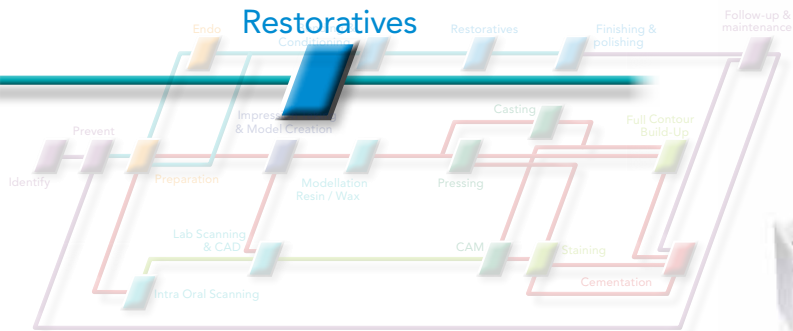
Restoratives

Endo

Conditioning

Restoratives

Finishing & polishing

Follow-up & maintenance

Prevent

Impression & Model Creation

Casting

Full Contour Build-Up

Identify

Preparation

Modellation Resin / Wax

Pressing

Lab Scanning & CAD

CAM

Staining

Cementation

Intra Oral Scanning